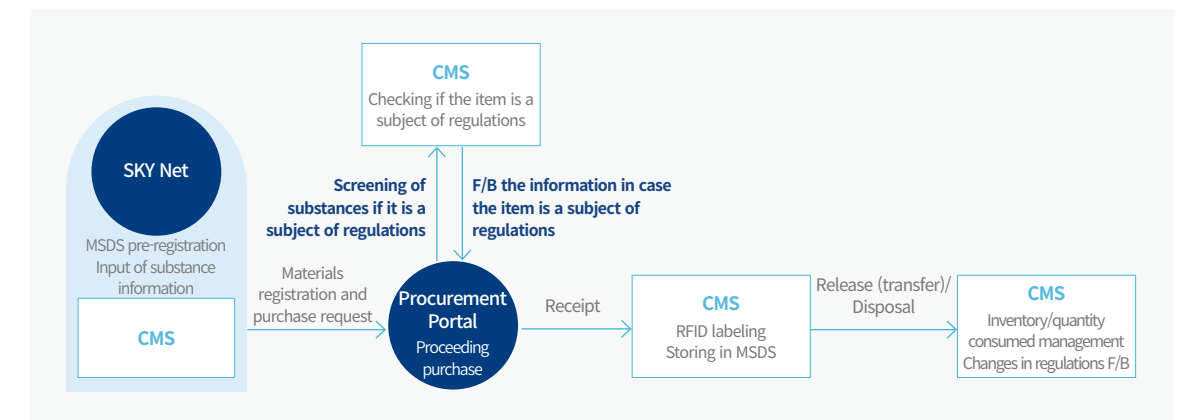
CMS
Checking if the item is a subject of regulations

SKY Net

MSDS pre-registration
Input of substance information

CMS

Screening of substances if it is a subject of regulations

F/B the information in case the item is a subject of regulations

Materials registration and purchase request

Procurement Portal
Proceeding purchase

Receipt

CMS
RFID labeling
Storing in MSDS

Release (transfer)/ Disposal

CMS
Inventory/quantity consumed management
Changes in regulations F/B